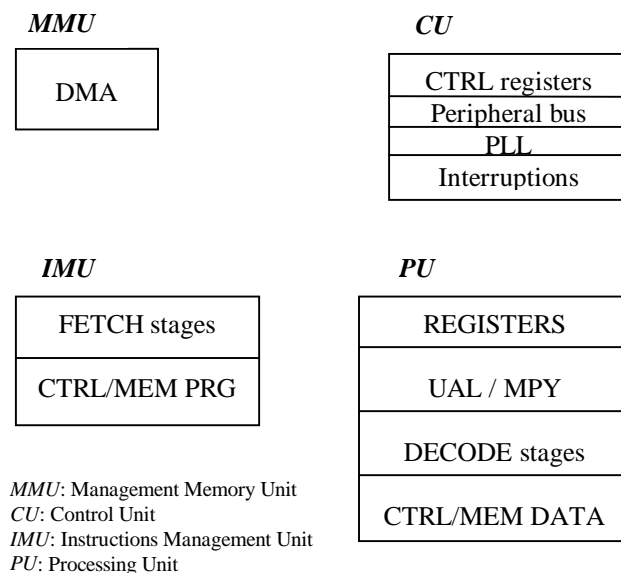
MMU

DMA

CU

CTRL registers
Peripheral bus
PLL
Interruptions

IMU

FETCH stages
CTRL/MEM PRG

PU

REGISTERS
UAL / MPY
DECODE stages
CTRL/MEM DATA

MMU: Management Memory Unit
CU: Control Unit
IMU: Instructions Management Unit
PU: Processing Unit